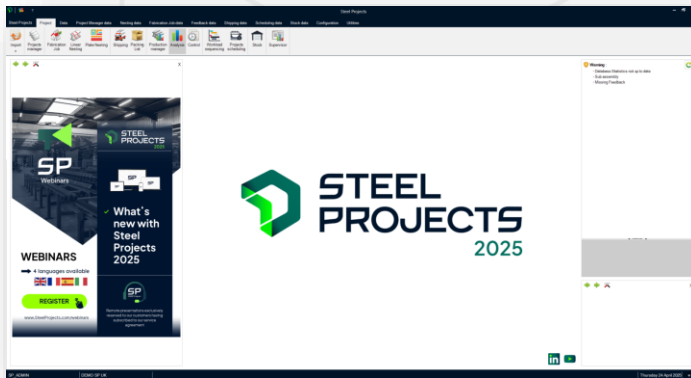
Steel Projects

Steel Projects | Project | Data | Project Manager data | Nesting data | Fabrication Job data | Feedback data | Shipping data | Scheduling data | Stock data | Configuration | Utilities

Import | Projects manager | Fabrication Job | Linear Nesting | Plate Nesting | Shipping | Packing List | Production manager | Analysis | Control | Workload sequencing | Projects scheduling | Stock | Supervisor

STEEL PROJECTS 2025

SP Webinars

What's new with Steel Projects 2025

WEBINARS

4 languages available

REGISTER

www.SteelProjects.com/webinars

STEEL PROJECTS 2025

Warning
Database Statistics not up to date
Sub assembly
Missing Feedback

SP_ADMIN | DEMO SP UK | Thursday 24 April 2025